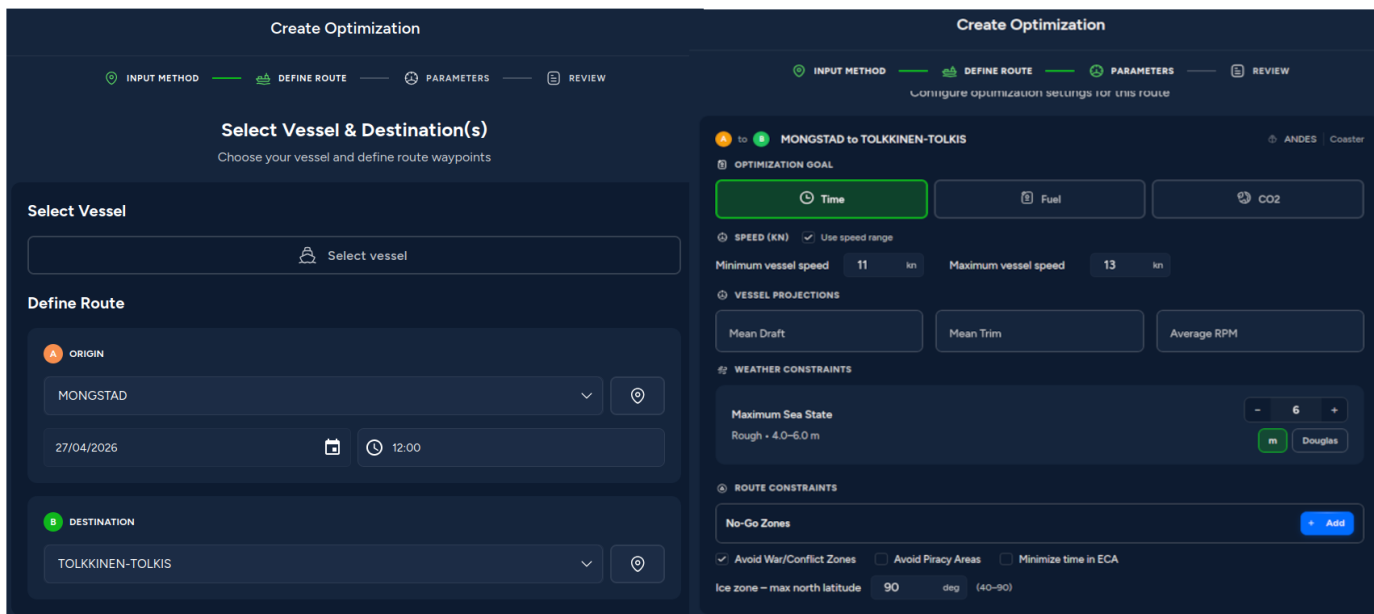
Create Optimization

INPUT METHOD — DEFINE ROUTE — PARAMETERS — REVIEW

Select Vessel & Destination(s)

Choose your vessel and define route waypoints

Select Vessel

Select vessel

Define Route

A ORIGIN

MONGSTAD

27/04/2026

12:00

B DESTINATION

TOLKKINEN-TOLKIS

Create Optimization

INPUT METHOD — DEFINE ROUTE — PARAMETERS — REVIEW

Configure optimization settings for this route

A to B MONGSTAD to TOLKKINEN-TOLKIS

ANDES | Coaster

OPTIMIZATION GOAL

Time

Fuel

CO2

SPEED (KN) Use speed range

Minimum vessel speed 11 kn Maximum vessel speed 13 kn

VESSEL PROJECTIONS

Mean Draft

Mean Trim

Average RPM

WEATHER CONSTRAINTS

Maximum Sea State

Rough • 4.0–6.0 m

- 6 +

m Douglas

ROUTE CONSTRAINTS

No-Go Zones

+ Add

Avoid War/Conflict Zones Avoid Piracy Areas Minimize time in ECA

Ice zone – max north latitude 90 deg (40–90)